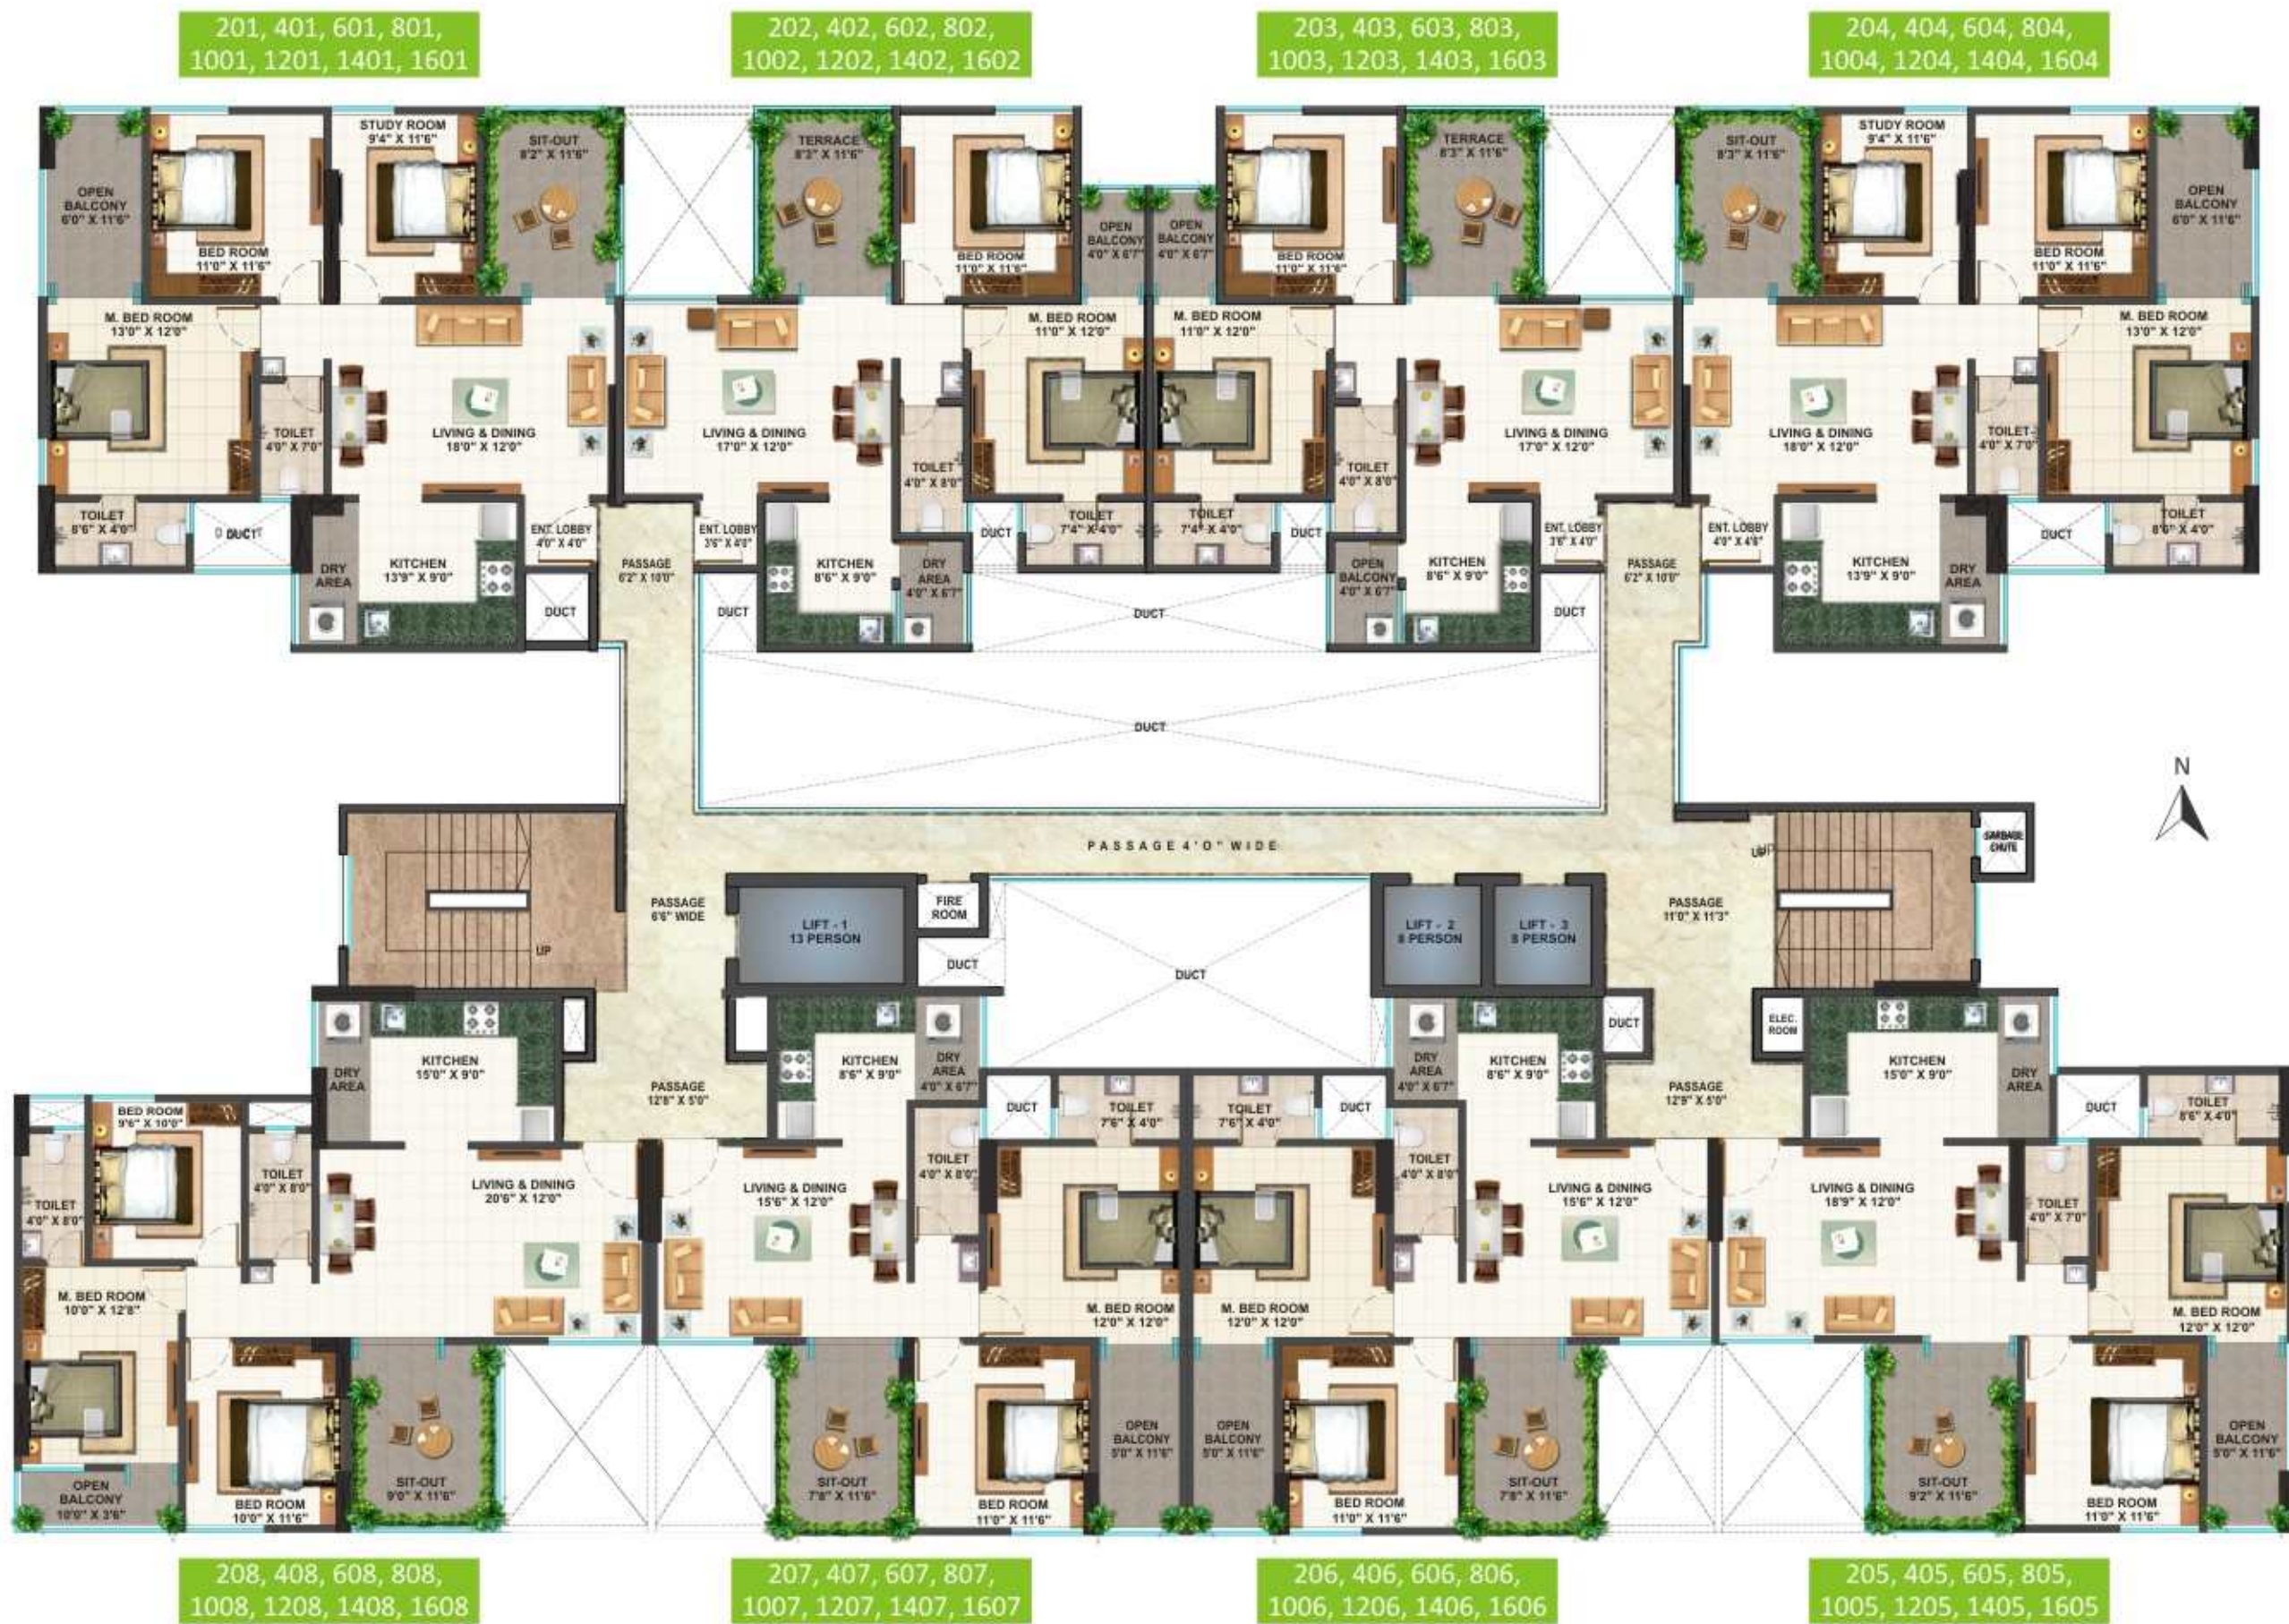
201, 401, 601, 801, 1001, 1201, 1401, 1601

202, 402, 602, 802, 1002, 1202, 1402, 1602

203, 403, 603, 803, 1003, 1203, 1403, 1603

204, 404, 604, 804, 1004, 1204, 1404, 1604

OPEN BALCONY 6'0" X 11'6"
BED ROOM 11'0" X 11'6"
STUDY ROOM 9'4" X 11'6"
SIT-OUT 8'2" X 11'6"
M. BED ROOM 13'0" X 12'0"
TOILET 4'0" X 7'0"
LIVING & DINING 18'0" X 12'0"
TOILET 8'6" X 4'0"
DUCT
DRY AREA
KITCHEN 13'9" X 9'0"
ENT. LOBBY 4'0" X 4'0"
DUCT
PASSAGE 6'2" X 10'0"

TERRACE 8'3" X 11'6"
BED ROOM 11'0" X 11'6"
OPEN BALCONY 4'0" X 6'7"
LIVING & DINING 17'0" X 12'0"
M. BED ROOM 11'0" X 12'0"
TOILET 4'0" X 8'0"
ENT. LOBBY 3'6" X 4'0"
KITCHEN 8'6" X 9'0"
DRY AREA 4'0" X 6'7"
DUCT
TOILET 7'4" X 4'0"
DUCT

OPEN BALCONY 4'0" X 6'7"
BED ROOM 11'0" X 11'6"
TERRACE 8'3" X 11'6"
M. BED ROOM 11'0" X 12'0"
TOILET 7'4" X 4'0"
DUCT
TOILET 4'0" X 8'0"
LIVING & DINING 17'0" X 12'0"
OPEN BALCONY 4'0" X 6'7"
KITCHEN 8'6" X 9'0"
ENT. LOBBY 3'6" X 4'0"
DUCT
DUCT

SIT-OUT 9'3" X 11'6"
STUDY ROOM 9'4" X 11'6"
BED ROOM 11'0" X 11'6"
OPEN BALCONY 6'0" X 11'6"
M. BED ROOM 13'0" X 12'0"
LIVING & DINING 18'0" X 12'0"
TOILET 4'0" X 7'0"
TOILET 8'6" X 4'0"
ENT. LOBBY 4'0" X 4'6"
DUCT
KITCHEN 13'9" X 9'0"
DRY AREA
PASSAGE 6'2" X 10'0"

DUCT

N

PASSAGE 4'0" WIDE
UP
GARBAGE CHUTE
PASSAGE 6'6" WIDE
LIFT - 1 13 PERSON
FIRE ROOM
DUCT
UP
DUCT
LIFT - 2 8 PERSON
LIFT - 3 8 PERSON
PASSAGE 11'0" X 11'3"

KITCHEN 15'0" X 9'0"
DRY AREA
PASSAGE 12'8" X 5'0"
BED ROOM 9'6" X 10'0"
TOILET 4'0" X 8'0"
TOILET 4'0" X 8'0"
LIVING & DINING 20'6" X 12'0"
M. BED ROOM 10'0" X 12'8"
OPEN BALCONY 10'0" X 3'6"
BED ROOM 10'0" X 11'6"
SIT-OUT 9'0" X 11'6"

KITCHEN 8'6" X 9'0"
DRY AREA 4'0" X 6'7"
DUCT
TOILET 7'6" X 4'0"
TOILET 4'0" X 8'0"
LIVING & DINING 15'6" X 12'0"
M. BED ROOM 12'0" X 12'0"
SIT-OUT 7'8" X 11'6"
BED ROOM 11'0" X 11'6"
OPEN BALCONY 5'0" X 11'6"

TOILET 7'6" X 4'0"
DUCT
M. BED ROOM 12'0" X 12'0"
OPEN BALCONY 5'0" X 11'6"
BED ROOM 11'0" X 11'6"
SIT-OUT 7'8" X 11'6"
DRY AREA 4'0" X 6'7"
KITCHEN 8'6" X 9'0"
DUCT
TOILET 4'0" X 8'0"
LIVING & DINING 15'6" X 12'0"
PASSAGE 12'9" X 5'0"

ELEC. ROOM
KITCHEN 15'0" X 9'0"
DRY AREA
DUCT
TOILET 8'6" X 4'0"
LIVING & DINING 18'9" X 12'0"
TOILET 4'0" X 7'0"
M. BED ROOM 12'0" X 12'0"
SIT-OUT 9'2" X 11'6"
BED ROOM 11'0" X 11'6"
OPEN BALCONY 5'0" X 11'6"

208, 408, 608, 808, 1008, 1208, 1408, 1608

207, 407, 607, 807, 1007, 1207, 1407, 1607

206, 406, 606, 806, 1006, 1206, 1406, 1606

205, 405, 605, 805, 1005, 1205, 1405, 1605